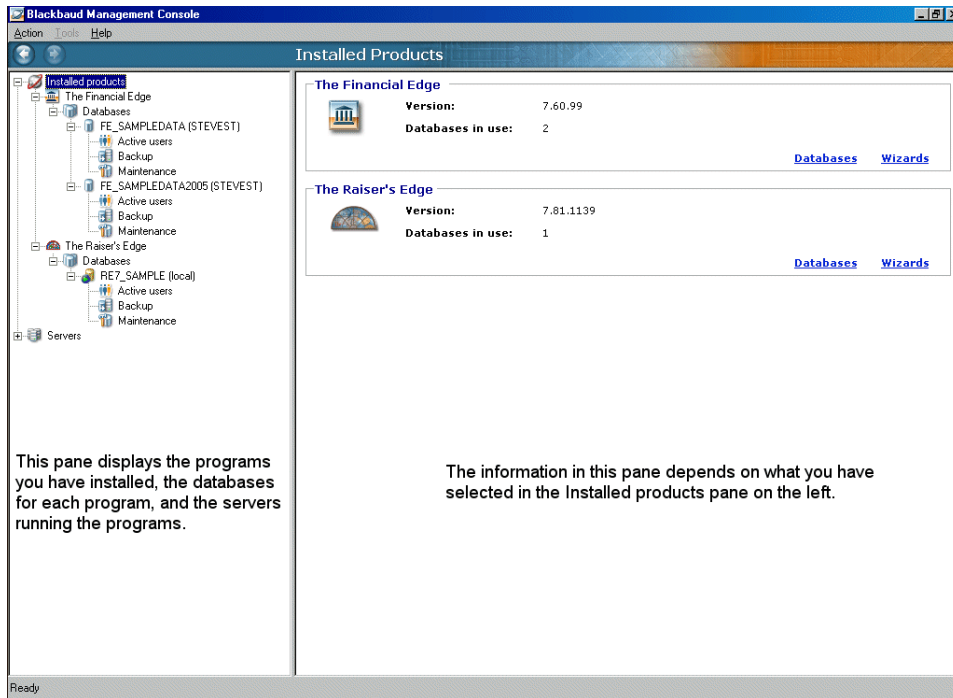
Blackbaud Management Console

Action Tools Help

Installed Products

Installed products
The Financial Edge
Databases
FE_SAMPLEDATA (STEVEST)
Active users
Backup
Maintenance
FE_SAMPLEDATA2005 (STEVEST)
Active users
Backup
Maintenance
The Raiser's Edge
Databases
RE7_SAMPLE (local)
Active users
Backup
Maintenance
Servers

This pane displays the programs you have installed, the databases for each program, and the servers running the programs.

The Financial Edge

Version: 7.60.99

Databases in use: 2

Databases Wizards

The Raiser's Edge

Version: 7.81.1139

Databases in use: 1

Databases Wizards

The information in this pane depends on what you have selected in the Installed products pane on the left.

Ready